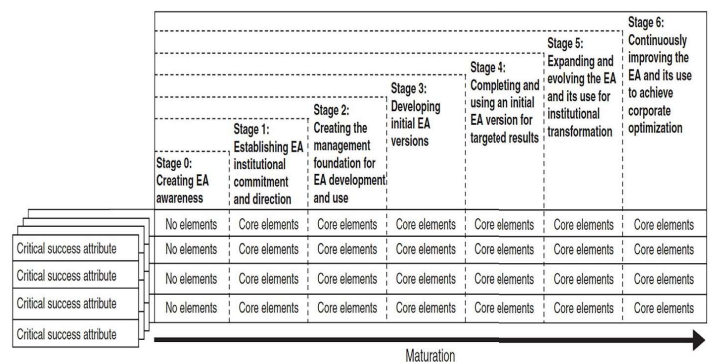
| | Stage 0: Creating EA awareness | Stage 1: Establishing EA institutional commitment and direction | Stage 2: Creating the management foundation for EA development and use | Stage 3: Developing initial EA versions | Stage 4: Completing and using an initial EA version for targeted results | Stage 5: Expanding and evolving the EA and its use for institutional transformation | Stage 6: Continuously improving the EA and its use to achieve corporate optimization |
|---|---|---|---|---|---|---|---|
| | No elements | Core elements | Core elements | Core elements | Core elements | Core elements | Core elements |
| Critical success attribute | No elements | Core elements | Core elements | Core elements | Core elements | Core elements | Core elements |
| Critical success attribute | No elements | Core elements | Core elements | Core elements | Core elements | Core elements | Core elements |
| Critical success attribute | No elements | Core elements | Core elements | Core elements | Core elements | Core elements | Core elements |
| Critical success attribute | | | | | | | |

Maturation